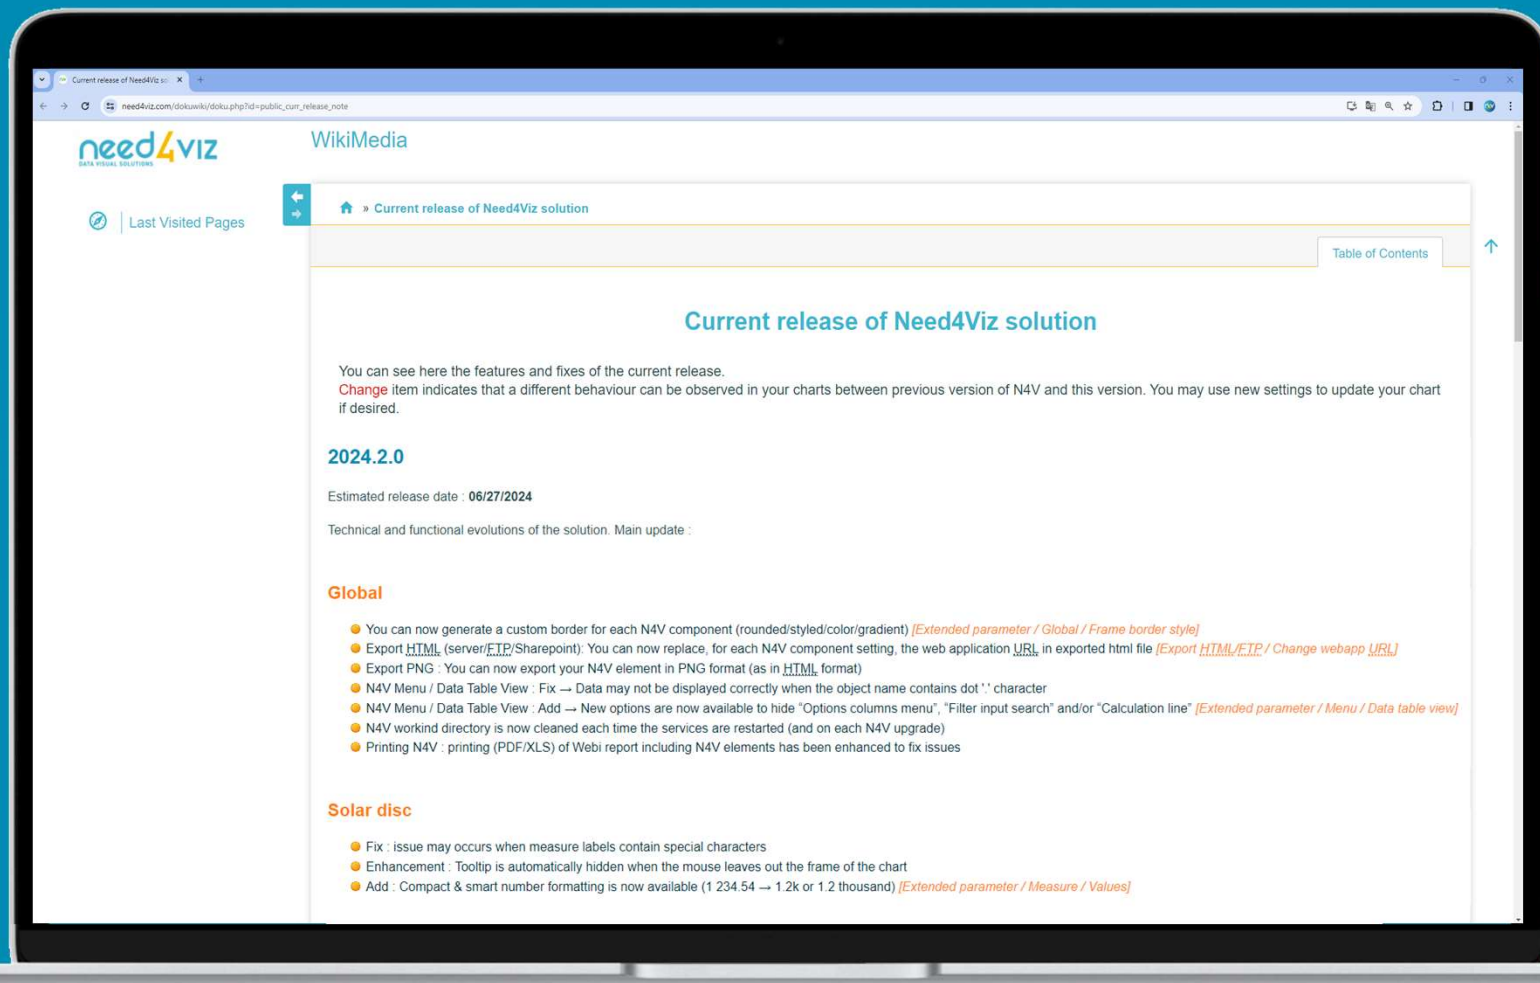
Current release of Need4Viz so ×

need4viz.com/dokuwiki/doku.php?id=public_curr_release_note

need4viz
DATA VISUAL SOLUTIONS

WikiMedia

Last Visited Pages

» Current release of Need4Viz solution

Table of Contents

Current release of Need4Viz solution

You can see here the features and fixes of the current release.
Change item indicates that a different behaviour can be observed in your charts between previous version of N4V and this version. You may use new settings to update your chart if desired.

2024.2.0

Estimated release date : 06/27/2024

Technical and functional evolutions of the solution. Main update :

Global

- You can now generate a custom border for each N4V component (rounded/styled/color/gradient) [Extended parameter / Global / Frame border style]
- Export HTML (server/FTP/Sharepoint): You can now replace, for each N4V component setting, the web application URL in exported html file [Export HTML/FTP / Change webapp URL]
- Export PNG : You can now export your N4V element in PNG format (as in HTML format)
- N4V Menu / Data Table View : Fix → Data may not be displayed correctly when the object name contains dot '.' character
- N4V Menu / Data Table View : Add → New options are now available to hide "Options columns menu", "Filter input search" and/or "Calculation line" [Extended parameter / Menu / Data table view]
- N4V workind directory is now cleaned each time the services are restarted (and on each N4V upgrade)
- Printing N4V : printing (PDF/XLS) of Webi report including N4V elements has been enhanced to fix issues

Solar disc

- Fix : issue may occurs when measure labels contain special characters
- Enhancement : Tooltip is automatically hidden when the mouse leaves out the frame of the chart
- Add : Compact & smart number formatting is now available (1 234.54 → 1.2k or 1.2 thousand) [Extended parameter / Measure / Values]